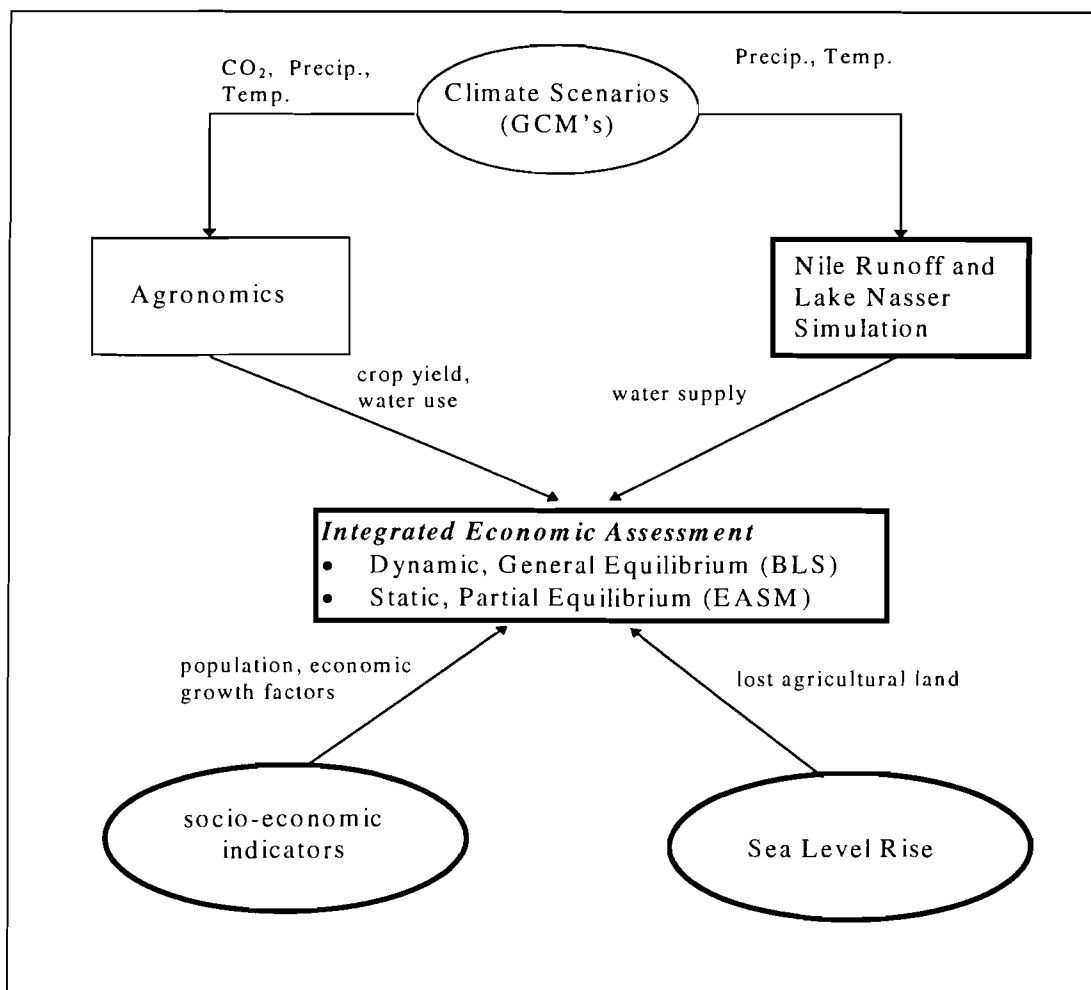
$CO_2$, Precip., Temp.

Climate Scenarios (GCM's)

Precip., Temp.

Agronomics

Nile Runoff and Lake Nasser Simulation

crop yield, water use

water supply

*Integrated Economic Assessment*
- Dynamic, General Equilibrium (BLS)
- Static, Partial Equilibrium (EASM)

population, economic growth factors

lost agricultural land

socio-economic indicators

Sea Level Rise